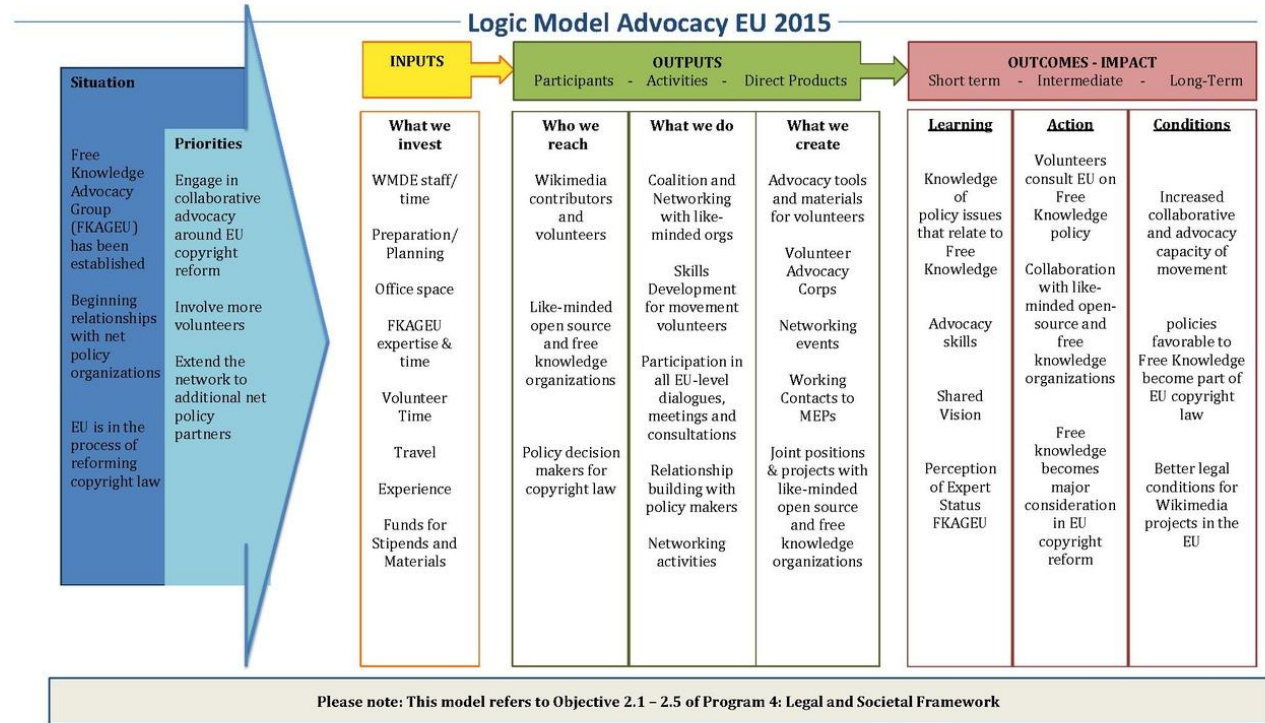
Logic Model Advocacy EU 2015

Situation

Free Knowledge Advocacy Group (FKAGEU) has been established

Beginning relationships with net policy organizations

EU is in the process of reforming copyright law

Priorities

Engage in collaborative advocacy around EU copyright reform

Involve more volunteers

Extend the network to additional net policy partners

INPUTS

OUTPUTS
Participants - Activities - Direct Products

OUTCOMES - IMPACT
Short term - Intermediate - Long-Term

What we invest

WMDE staff/ time

Preparation/ Planning

Office space

FKAGEU expertise & time

Volunteer Time

Travel

Experience

Funds for Stipends and Materials

Who we reach

Wikimedia contributors and volunteers

Like-minded open source and free knowledge organizations

Policy decision makers for copyright law

What we do

Coalition and Networking with like-minded orgs

Skills Development for movement volunteers

Participation in all EU-level dialogues, meetings and consultations

Relationship building with policy makers

Networking activities

What we create

Advocacy tools and materials for volunteers

Volunteer Advocacy Corps

Networking events

Working Contacts to MEPs

Joint positions & projects with like-minded open source and free knowledge organizations

Learning

Knowledge of policy issues that relate to Free Knowledge

Advocacy skills

Shared Vision

Perception of Expert Status FKAGEU

Action

Volunteers consult EU on Free Knowledge policy

Collaboration with like-minded open-source and free knowledge organizations

Free knowledge becomes major consideration in EU copyright reform

Conditions

Increased collaborative and advocacy capacity of movement

policies favorable to Free Knowledge become part of EU copyright law

Better legal conditions for Wikimedia projects in the EU

Please note: This model refers to Objective 2.1 – 2.5 of Program 4: Legal and Societal Framework